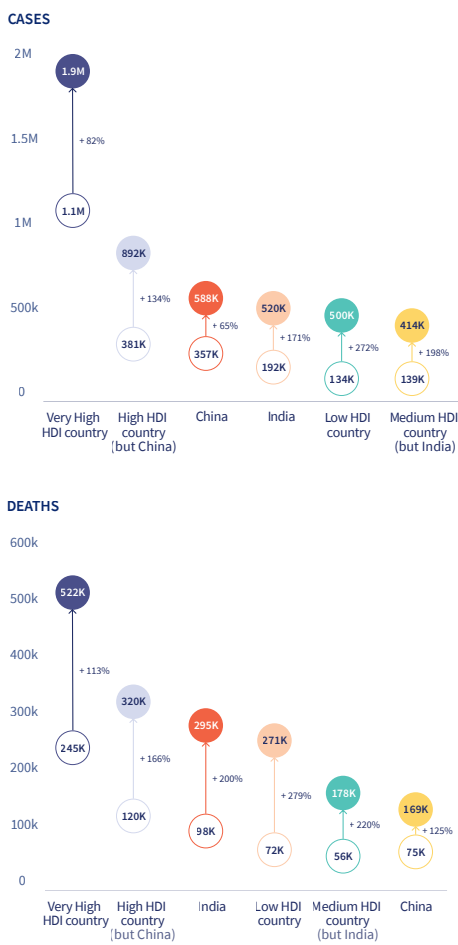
CASES

2M
1.5M
1M
500k
0

1.9M
+ 82%
1.1M

892K
+ 134%
381K

588K
+ 65%
357K

520K
+ 171%
192K

500K
+ 272%
134K

414K
+ 198%
139K

Very High HDI country
High HDI country (but China)
China
India
Low HDI country
Medium HDI country (but India)

DEATHS

600k
500k
400k
300k
200k
100k
0

522K
+ 113%
245K

320K
+ 166%
120K

295K
+ 200%
98K

271K
+ 279%
72K

178K
+ 220%
56K

169K
+ 125%
75K

Very High HDI country
High HDI country (but China)
India
Low HDI country
Medium HDI country (but India)
China